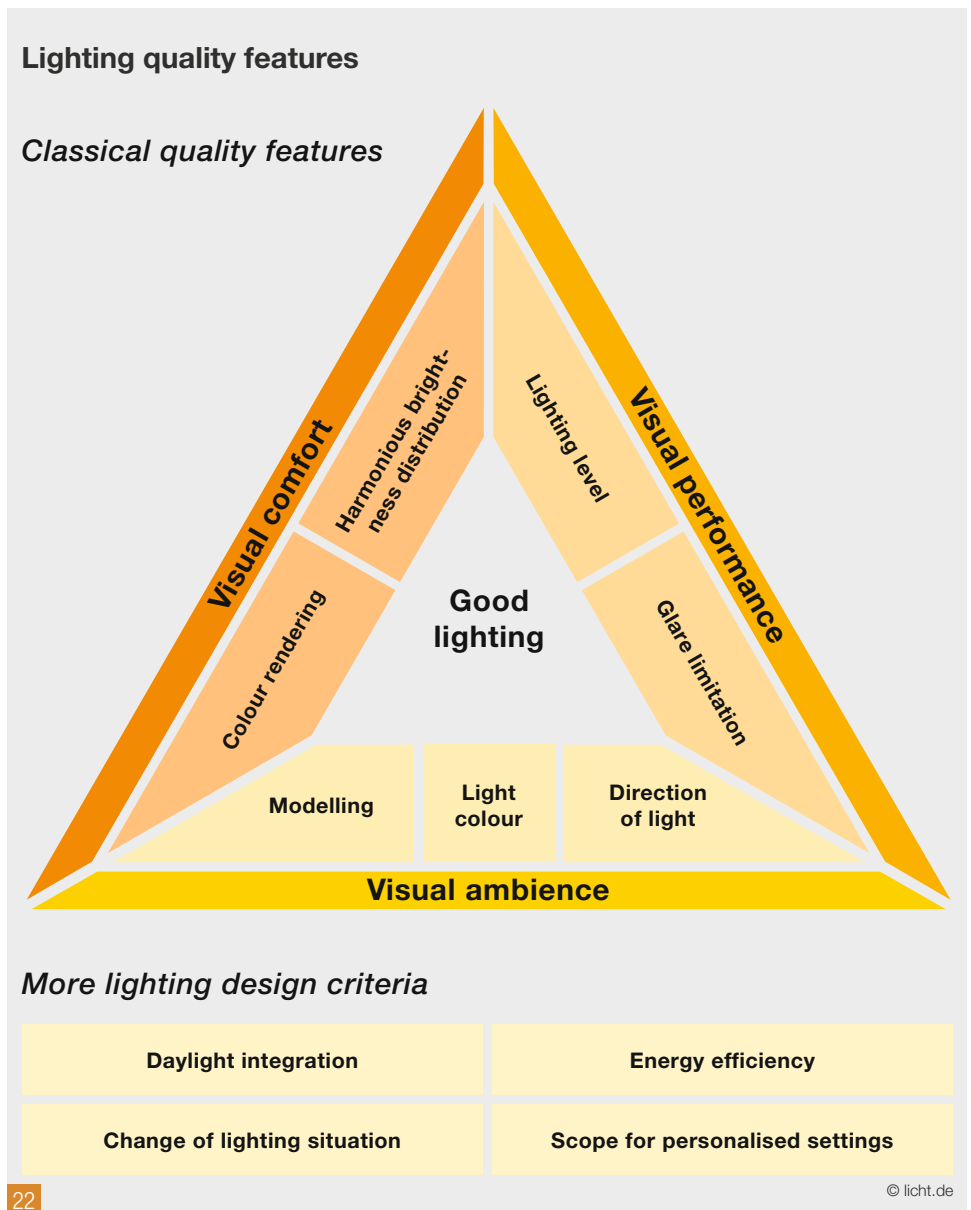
Lighting quality features

Classical quality features

Visual comfort

Harmonious brightness distribution

Colour rendering

Lighting level

Visual performance

Glare limitation

Good lighting

Modelling

Light colour

Direction of light

Visual ambience

More lighting design criteria

| Daylight integration | Energy efficiency |
|---|---|
| Change of lighting situation | Scope for personalised settings |

22

© licht.de